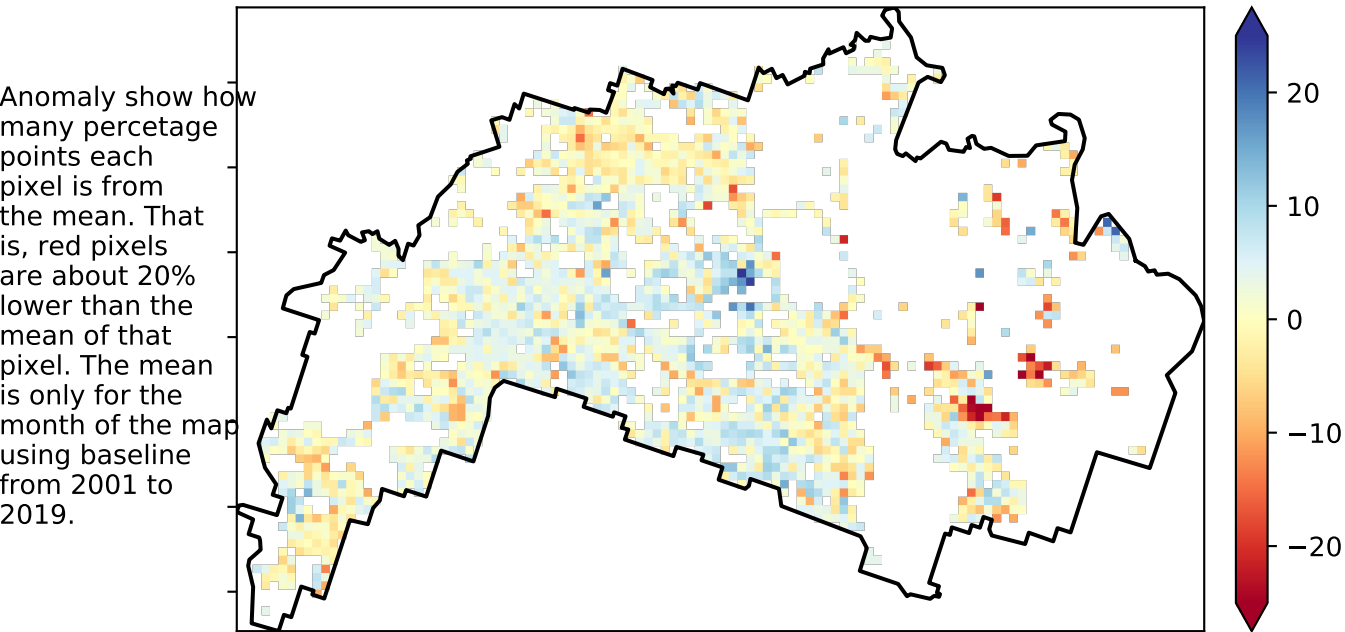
Anomaly show how many percetage points each pixel is from the mean. That is, red pixels are about 20% lower than the mean of that pixel. The mean is only for the month of the map using baseline from 2001 to 2019.

20
10
0
−10
−20